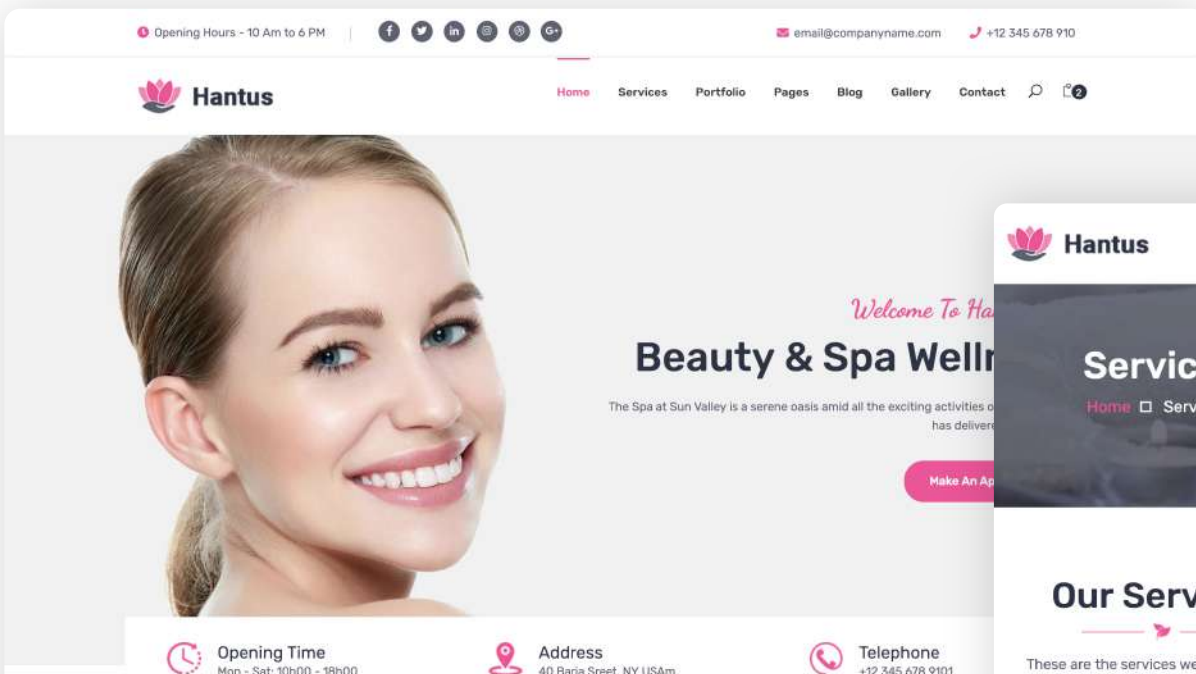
Opening Hours - 10 Am to 6 PM

email@companyname.com

+12 345 678 910

Hantus

Home Services Portfolio Pages Blog Gallery Contact

2

Welcome To Ha

Beauty & Spa Welln

The Spa at Sun Valley is a serene oasis amid all the exciting activities o has delivere

Make An Ap

Opening Time
Mon - Sat: 10h00 - 18h00

Address
40 Baria Sreet, NY USAm

Telephone
+12 345 678 9101

Hantus

Servic

Home Serv

Our Serv

These are the services we